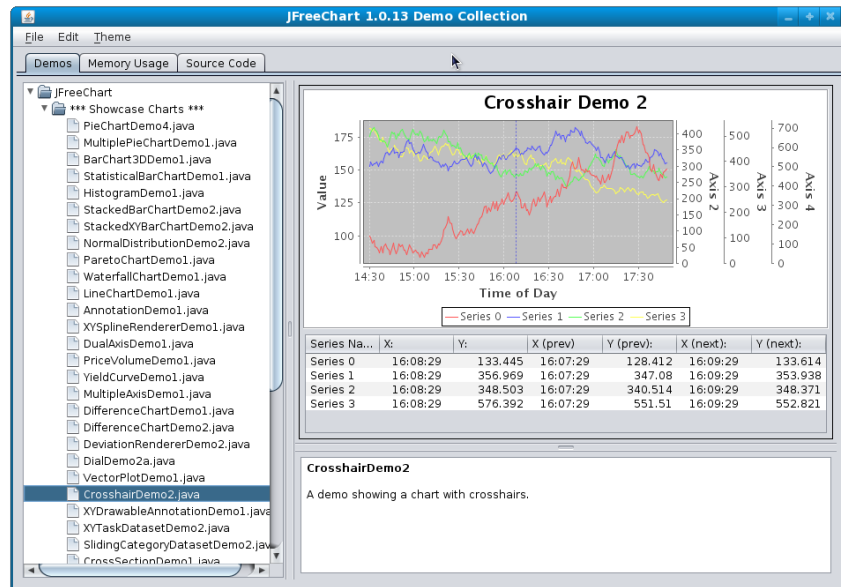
JFreeChart 1.0.13 Demo Collection

File Edit Theme

Demos Memory Usage Source Code

JFreeChart
*** Showcase Charts ***
PieChartDemo4.java
MultiplePieChartDemo1.java
BarChart3DDemo1.java
StatisticalBarChartDemo1.java
HistogramDemo1.java
StackedBarChartDemo2.java
StackedXYBarChartDemo2.java
NormalDistributionDemo2.java
ParetoChartDemo1.java
WaterfallChartDemo1.java
LineChartDemo1.java
AnnotationDemo1.java
XYSplineRendererDemo1.java
DualAxisDemo1.java
PriceVolumeDemo1.java
YieldCurveDemo1.java
MultipleAxisDemo1.java
DifferenceChartDemo1.java
DifferenceChartDemo2.java
DeviationRendererDemo2.java
DialDemo2a.java
VectorPlotDemo1.java
CrosshairDemo2.java
XYDrawableAnnotationDemo1.java
XYTaskDatasetDemo2.java
SlidingCategoryDatasetDemo2.java
CrossSectionDemo1.java

Crosshair Demo 2

Value
175
150
125
100
14:30 15:00 15:30 16:00 16:30 17:00 17:30
Time of Day
400 350 300 250 200 150 100 50 0
Axis 2
500 400 300 200 100 0
Axis 3
700 600 500 400 300 200 100 0
Axis 4
Series 0 Series 1 Series 2 Series 3

| Series Na... | X: | Y: | X (prev) | Y (prev): | X (next): | Y (next): |
|---|---|---|---|---|---|---|
| Series 0 | 16:08:29 | 133.445 | 16:07:29 | 128.412 | 16:09:29 | 133.614 |
| Series 1 | 16:08:29 | 356.969 | 16:07:29 | 347.08 | 16:09:29 | 353.938 |
| Series 2 | 16:08:29 | 348.503 | 16:07:29 | 340.514 | 16:09:29 | 348.371 |
| Series 3 | 16:08:29 | 576.392 | 16:07:29 | 551.51 | 16:09:29 | 552.821 |

CrosshairDemo2

A demo showing a chart with crosshairs.